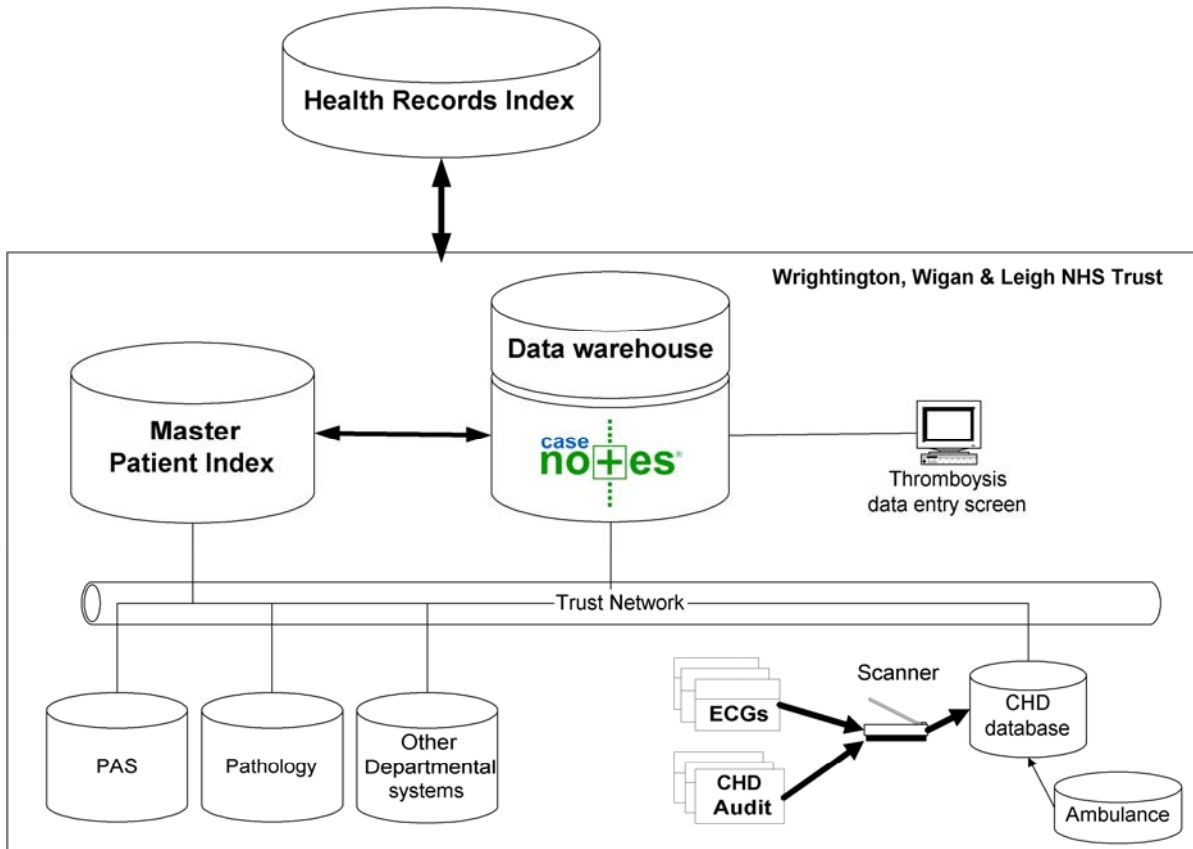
Health Records Index

Wrightington, Wigan & Leigh NHS Trust

Data warehouse

Master Patient Index

case no+es®

Thromboysis data entry screen

Trust Network

PAS

Pathology

Other Departmental systems

Scanner

ECGs

CHD Audit

CHD database

Ambulance